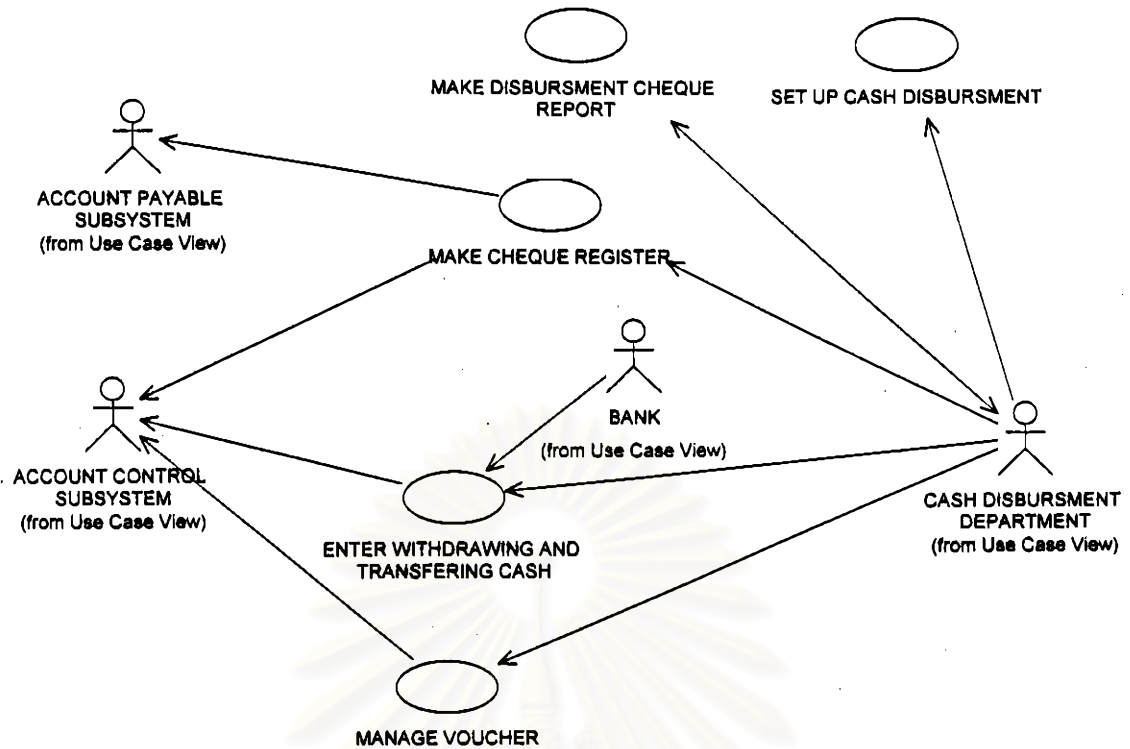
MAKE DISBURSMENT CHEQUE REPORT

SET UP CASH DISBURSMENT

ACCOUNT PAYABLE SUBSYSTEM
(from Use Case View)

MAKE CHEQUE REGISTER

BANK
(from Use Case View)

ACCOUNT CONTROL SUBSYSTEM
(from Use Case View)

ENTER WITHDRAWING AND TRANSFERING CASH

CASH DISBURSMENT DEPARTMENT
(from Use Case View)

MANAGE VOUCHER